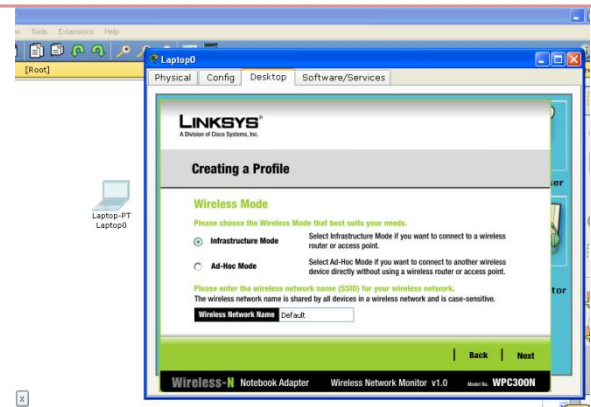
w Tools Extensions Help

[Root]

Laptop-PT
Laptop0

Laptop0

Physical Config Desktop Software/Services

LINKSYS®
A Division of Cisco Systems, Inc.

Creating a Profile

Wireless Mode

Please choose the Wireless Mode that best suits your needs.

Infrastructure Mode — Select Infrastructure Mode if you want to connect to a wireless router or access point.

Ad-Hoc Mode — Select Ad-Hoc Mode if you want to connect to another wireless device directly without using a wireless router or access point.

Please enter the wireless network name (SSID) for your wireless network.
The wireless network name is shared by all devices in a wireless network and is case-sensitive.

Wireless Network Name Default

Back | Next

Wireless-N Notebook Adapter Wireless Network Monitor v1.0 Model No. WPC300N

ser

tor

X